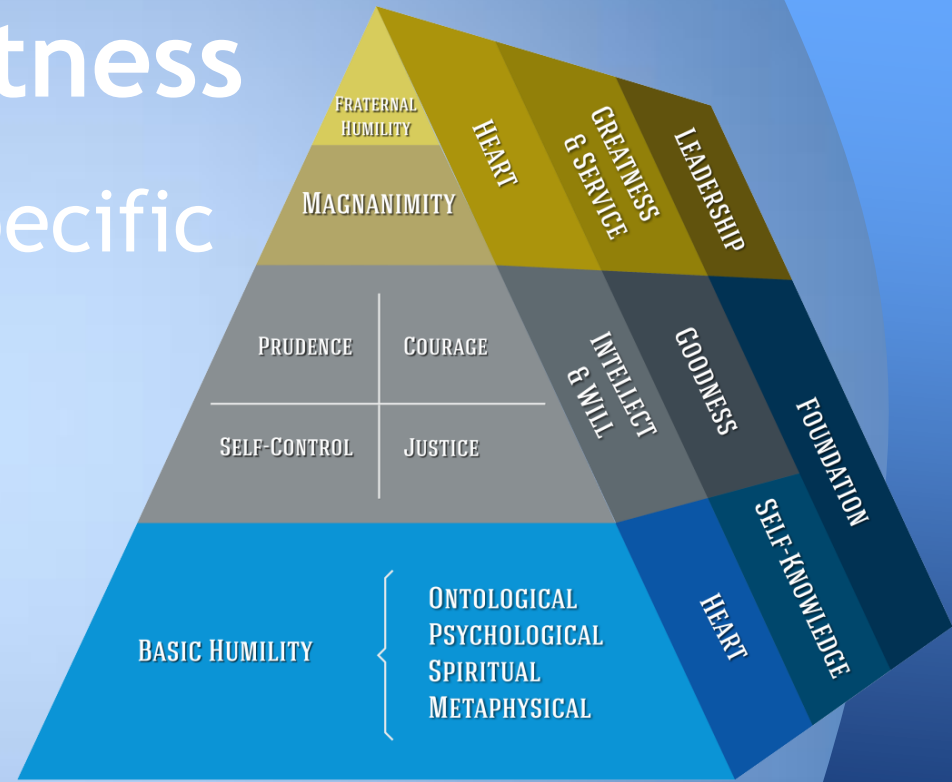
tness

ecific

Fraternal Humility

Magnanimity

Heart

Greatness & Service

Leadership

Prudence

Courage

Self-Control

Justice

Intellect & Will

Goodness

Foundation

Basic Humility

Ontological
Psychological
Spiritual
Metaphysical

Heart

Self-Knowledge